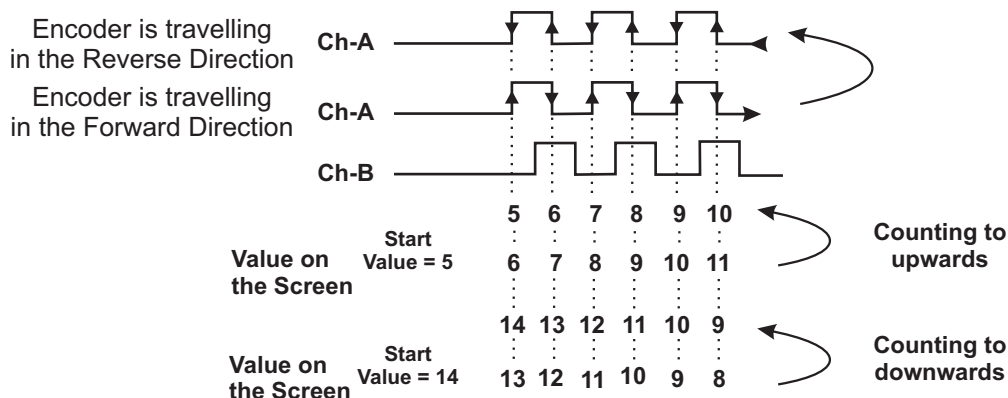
Encoder is travelling in the Reverse Direction

Ch-A

Encoder is travelling in the Forward Direction

Ch-A

Ch-B

5 6 7 8 9 10

Value on the Screen

Start Value = 5

6 7 8 9 10 11

Counting to upwards

14 13 12 11 10 9

Value on the Screen

Start Value = 14

13 12 11 10 9 8

Counting to downwards